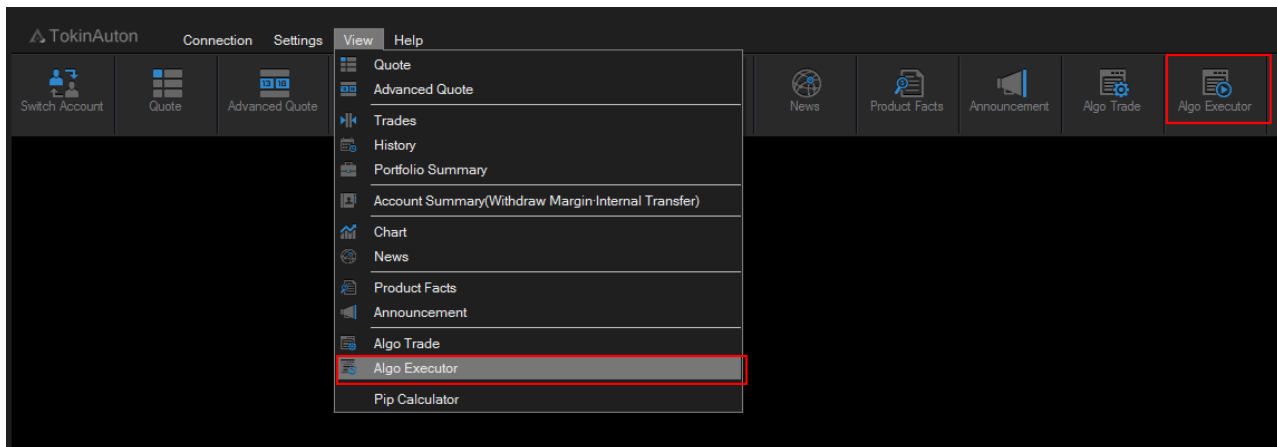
TokinAuton

Connection Settings View Help

Switch Account
Quote
Advanced Quote
News
Product Facts
Announcement
Algo Trade
Algo Executor

Quote
Advanced Quote
Trades
History
Portfolio Summary
Account Summary(Withdraw Margin·Internal Transfer)
Chart
News
Product Facts
Announcement
Algo Trade
Algo Executor
Pip Calculator